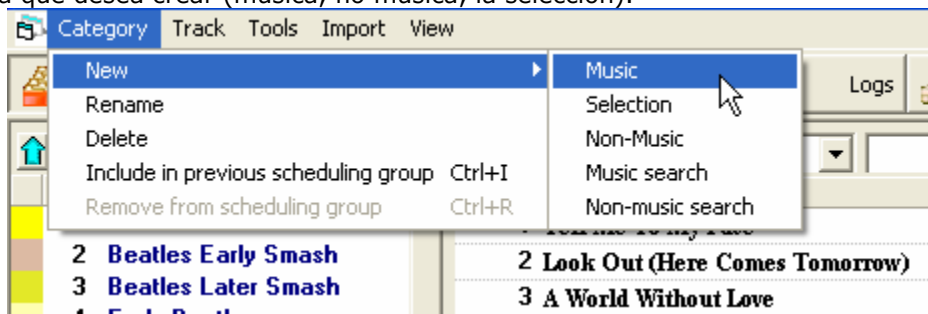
a que desea crear (música, no música, la selección).

Category Track Tools Import View

New
Rename
Delete
Include in previous scheduling group Ctrl+I
Remove from scheduling group Ctrl+R

Music
Selection
Non-Music
Music search
Non-music search

Logs

2 Beatles Early Smash
3 Beatles Later Smash

2 Look Out (Here Comes Tomorrow)
3 A World Without Love